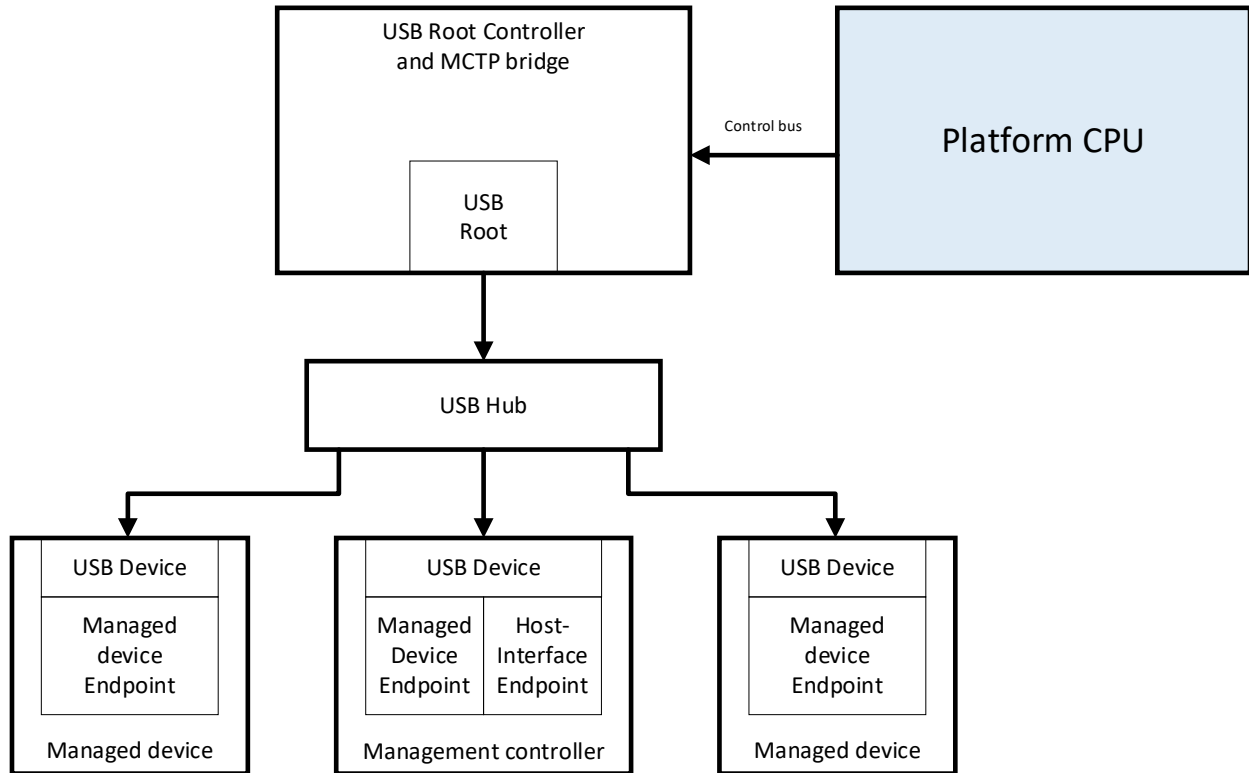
USB Root Controller and MCTP bridge

USB Root

Control bus

Platform CPU

USB Hub

USB Device

Managed device Endpoint

Managed device

USB Device

Managed Device Endpoint

Host-Interface Endpoint

Management controller

USB Device

Managed device Endpoint

Managed device